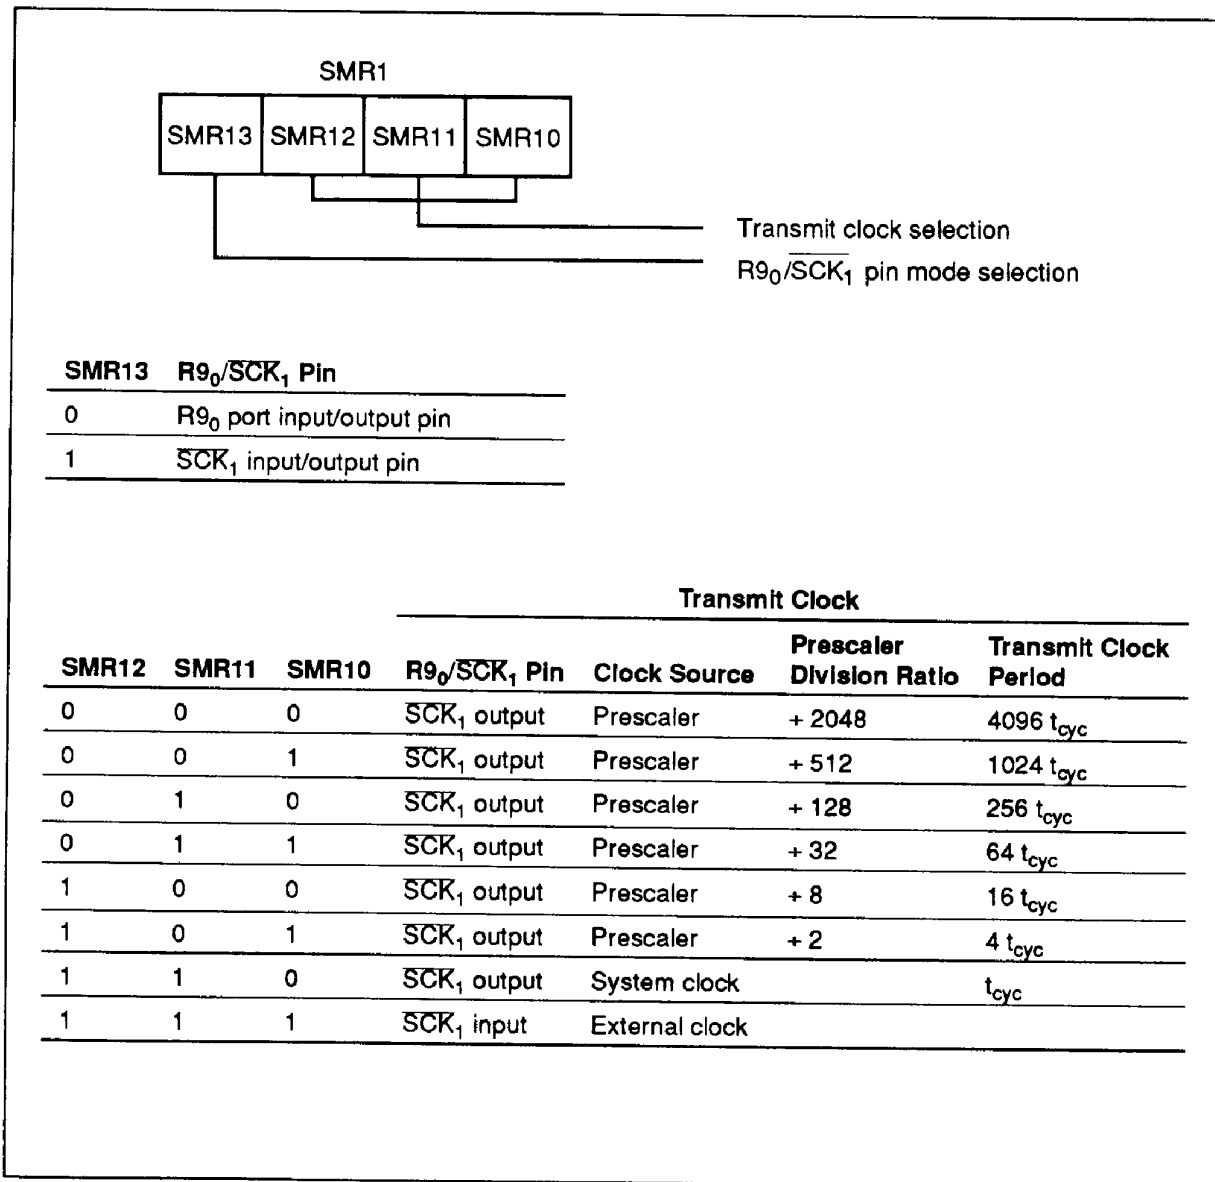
SMR1

| SMR13 | SMR12 | SMR11 | SMR10 |
|---|---|---|---|

Transmit clock selection

$R9_0/\overline{SCK_1}$ pin mode selection

| SMR13 | $R9_0/\overline{SCK_1}$ Pin |
|---|---|
| 0 | $R9_0$ port input/output pin |
| 1 | $\overline{SCK_1}$ input/output pin |

Transmit Clock

| SMR12 | SMR11 | SMR10 | $R9_0/\overline{SCK_1}$ Pin | Clock Source | Prescaler Division Ratio | Transmit Clock Period |
|---|---|---|---|---|---|---|
| 0 | 0 | 0 | $\overline{SCK_1}$ output | Prescaler | + 2048 | 4096 $t_{cyc}$ |
| 0 | 0 | 1 | $\overline{SCK_1}$ output | Prescaler | + 512 | 1024 $t_{cyc}$ |
| 0 | 1 | 0 | $\overline{SCK_1}$ output | Prescaler | + 128 | 256 $t_{cyc}$ |
| 0 | 1 | 1 | $\overline{SCK_1}$ output | Prescaler | + 32 | 64 $t_{cyc}$ |
| 1 | 0 | 0 | $\overline{SCK_1}$ output | Prescaler | + 8 | 16 $t_{cyc}$ |
| 1 | 0 | 1 | $\overline{SCK_1}$ output | Prescaler | + 2 | 4 $t_{cyc}$ |
| 1 | 1 | 0 | $\overline{SCK_1}$ output | System clock | | $t_{cyc}$ |
| 1 | 1 | 1 | $\overline{SCK_1}$ input | External clock | | |